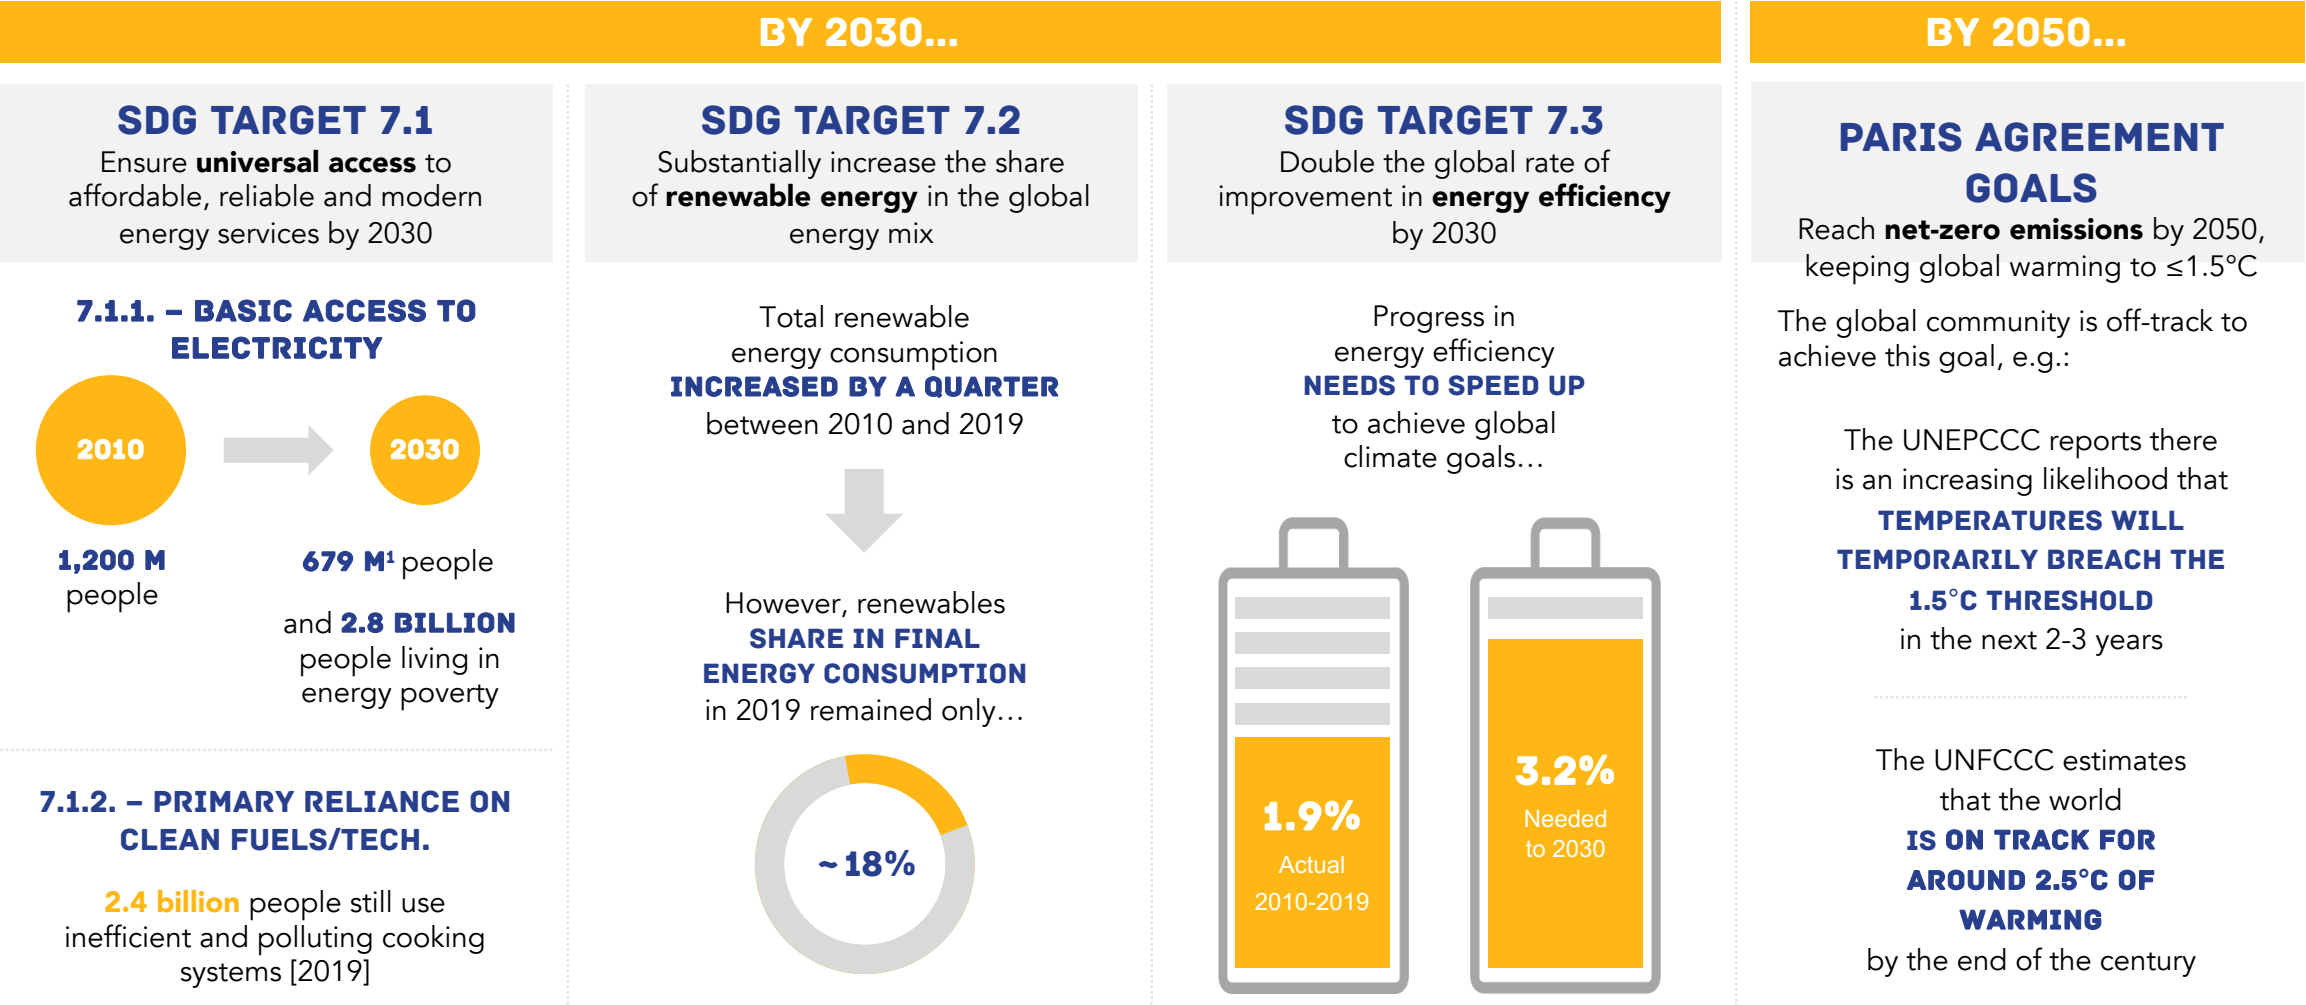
BY 2030...

SDG TARGET 7.1
Ensure **universal access** to affordable, reliable and modern energy services by 2030

7.1.1. – BASIC ACCESS TO ELECTRICITY

2010

2030

1,200 M people

679 M¹ people

and 2.8 BILLION people living in energy poverty

7.1.2. – PRIMARY RELIANCE ON CLEAN FUELS/TECH.

2.4 billion people still use inefficient and polluting cooking systems [2019]

SDG TARGET 7.2
Substantially increase the share of **renewable energy** in the global energy mix

Total renewable energy consumption
INCREASED BY A QUARTER
between 2010 and 2019

However, renewables
SHARE IN FINAL ENERGY CONSUMPTION
in 2019 remained only…

~18%

SDG TARGET 7.3
Double the global rate of improvement in **energy efficiency** by 2030

Progress in energy efficiency
NEEDS TO SPEED UP
to achieve global climate goals…

1.9%
Actual
2010-2019

3.2%
Needed
to 2030

BY 2050...

PARIS AGREEMENT GOALS
Reach **net-zero emissions** by 2050, keeping global warming to ≤1.5°C

The global community is off-track to achieve this goal, e.g.:

The UNEPCCC reports there is an increasing likelihood that
TEMPERATURES WILL TEMPORARILY BREACH THE 1.5°C THRESHOLD
in the next 2-3 years

The UNFCCC estimates that the world
IS ON TRACK FOR AROUND 2.5°C OF WARMING
by the end of the century